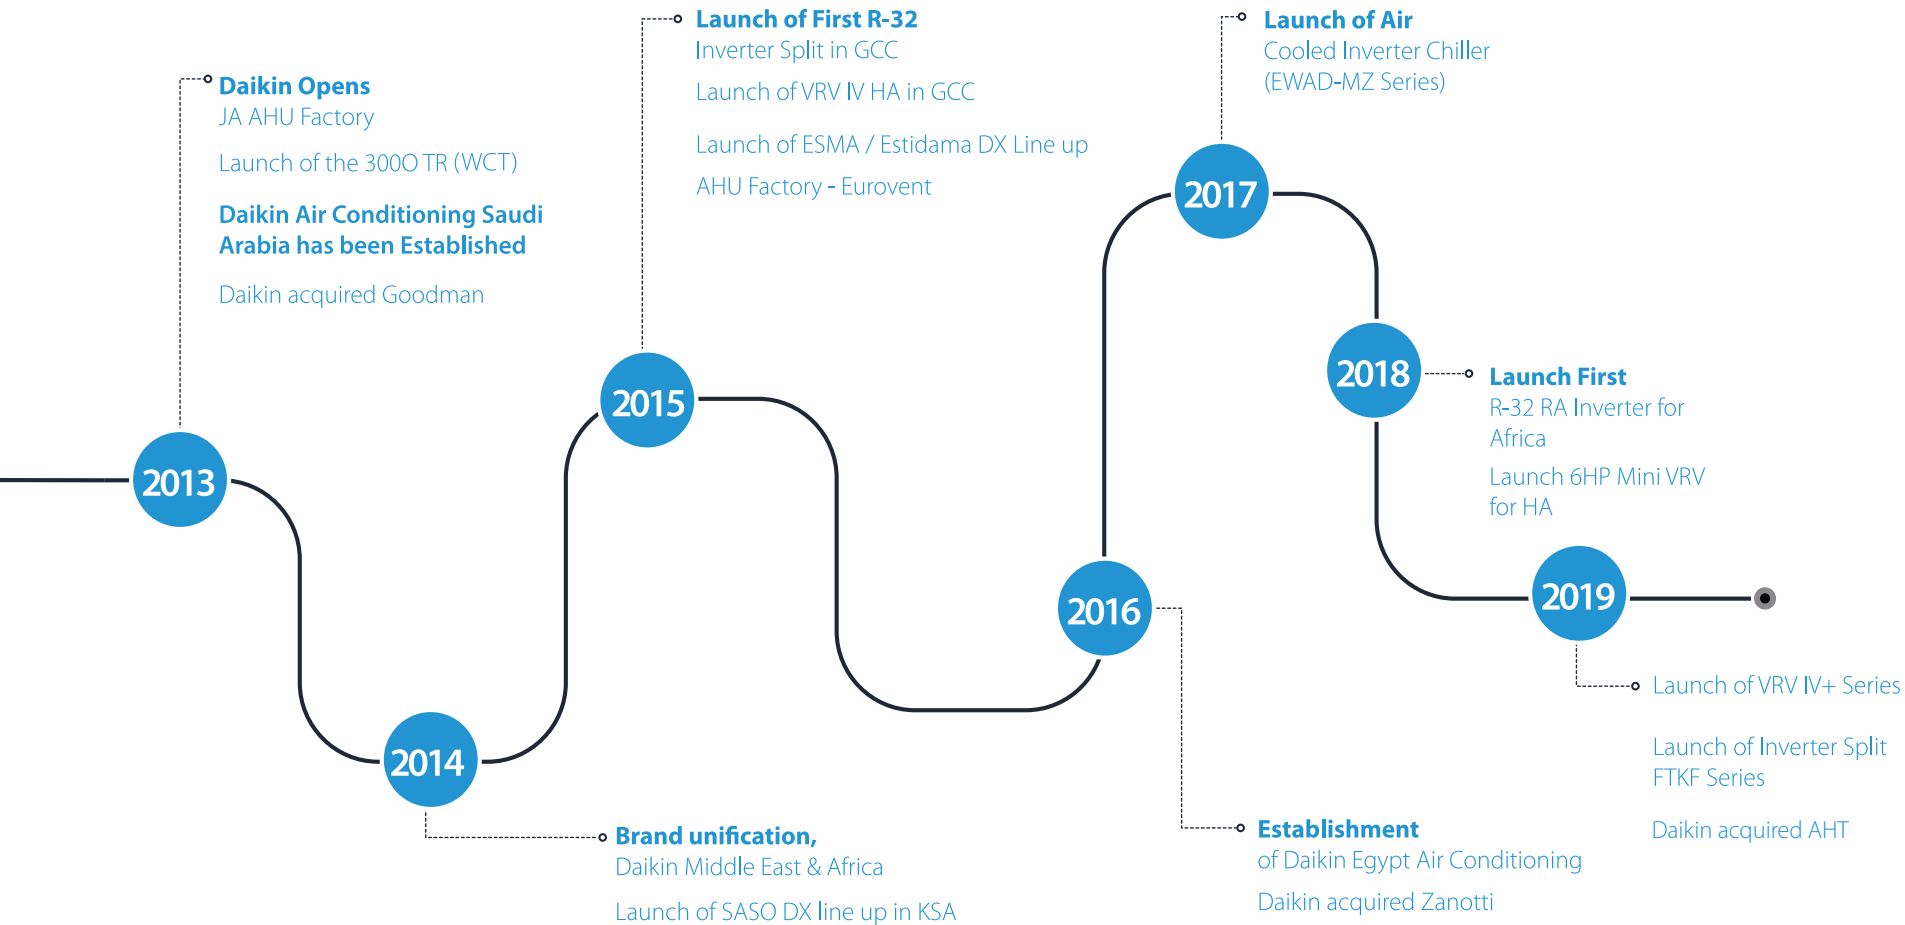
2013

Daikin Opens
JA AHU Factory

Launch of the 3000 TR (WCT)

Daikin Air Conditioning Saudi Arabia has been Established

Daikin acquired Goodman

2014

Brand unification,
Daikin Middle East & Africa

Launch of SASO DX line up in KSA

2015

Launch of First R-32
Inverter Split in GCC

Launch of VRV IV HA in GCC

Launch of ESMA / Estidama DX Line up

AHU Factory - Eurovent

2016

Establishment
of Daikin Egypt Air Conditioning

Daikin acquired Zanotti

2017

Launch of Air
Cooled Inverter Chiller
(EWAD-MZ Series)

2018

Launch First
R-32 RA Inverter for Africa

Launch 6HP Mini VRV for HA

2019

Launch of VRV IV+ Series

Launch of Inverter Split FTKF Series

Daikin acquired AHT